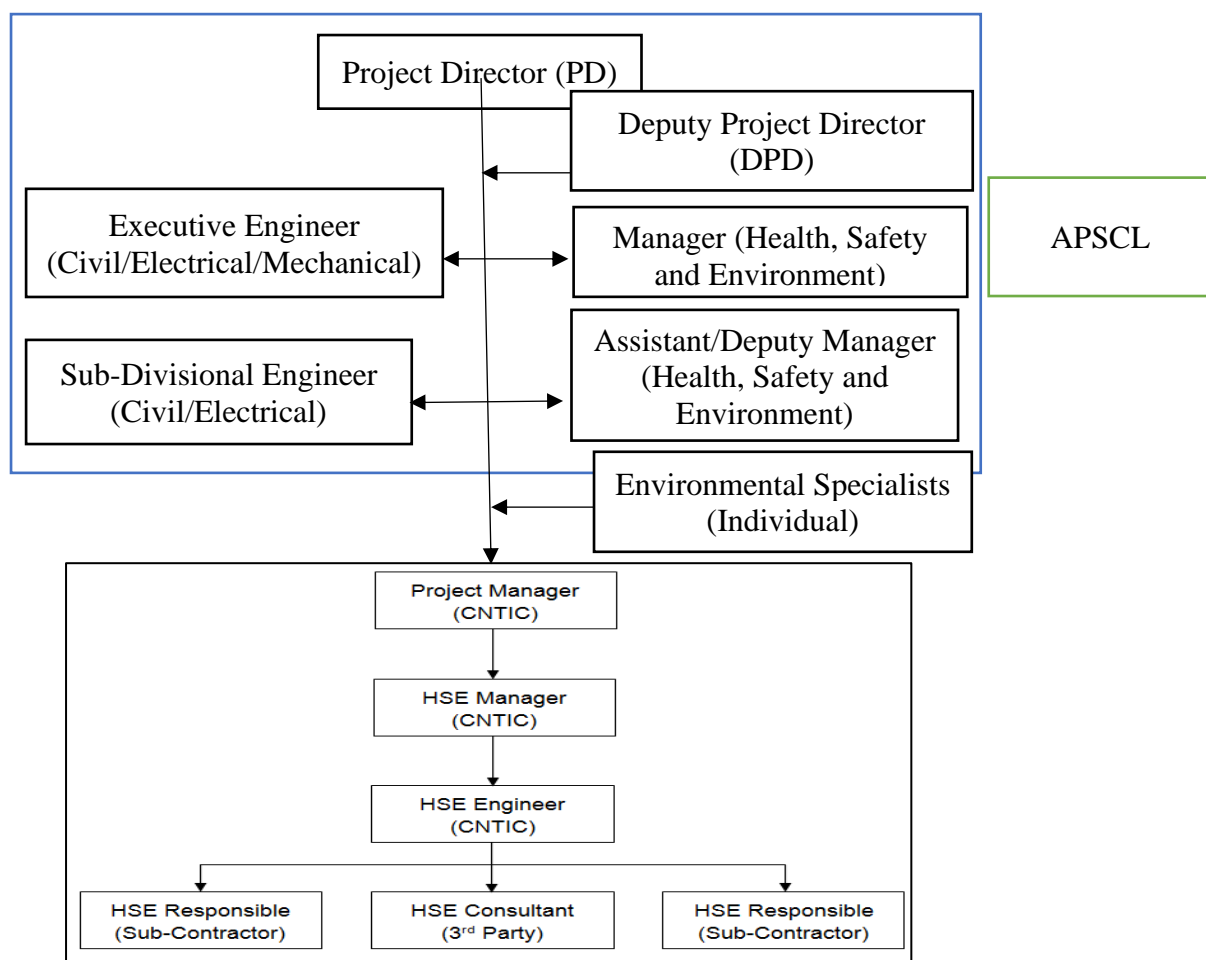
Project Director (PD)

Deputy Project Director (DPD)

Executive Engineer (Civil/Electrical/Mechanical)

Manager (Health, Safety and Environment)

APSCL

Sub-Divisional Engineer (Civil/Electrical)

Assistant/Deputy Manager (Health, Safety and Environment)

Environmental Specialists (Individual)

Project Manager (CNTIC)

HSE Manager (CNTIC)

HSE Engineer (CNTIC)

HSE Responsible (Sub-Contractor)

HSE Consultant ($3^{rd}$ Party)

HSE Responsible (Sub-Contractor)